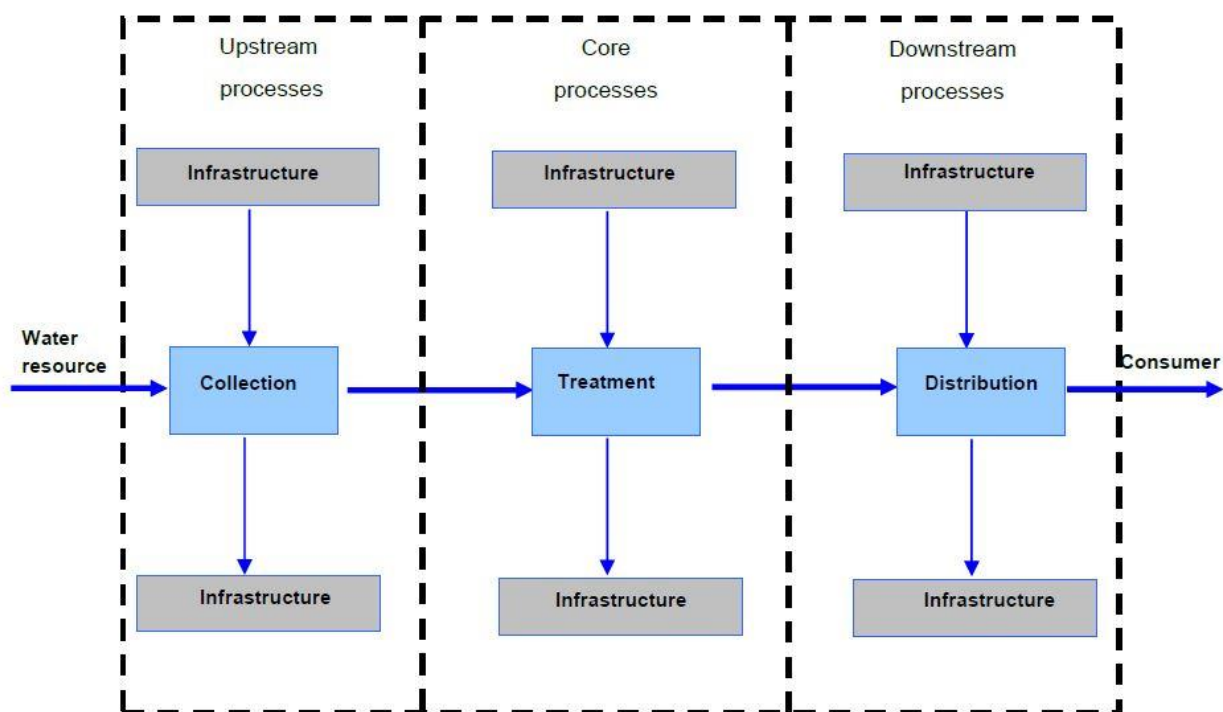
Upstream processes

Core processes

Downstream processes

Infrastructure

Infrastructure

Infrastructure

Water resource

Collection

Treatment

Distribution

Consumer

Infrastructure

Infrastructure

Infrastructure